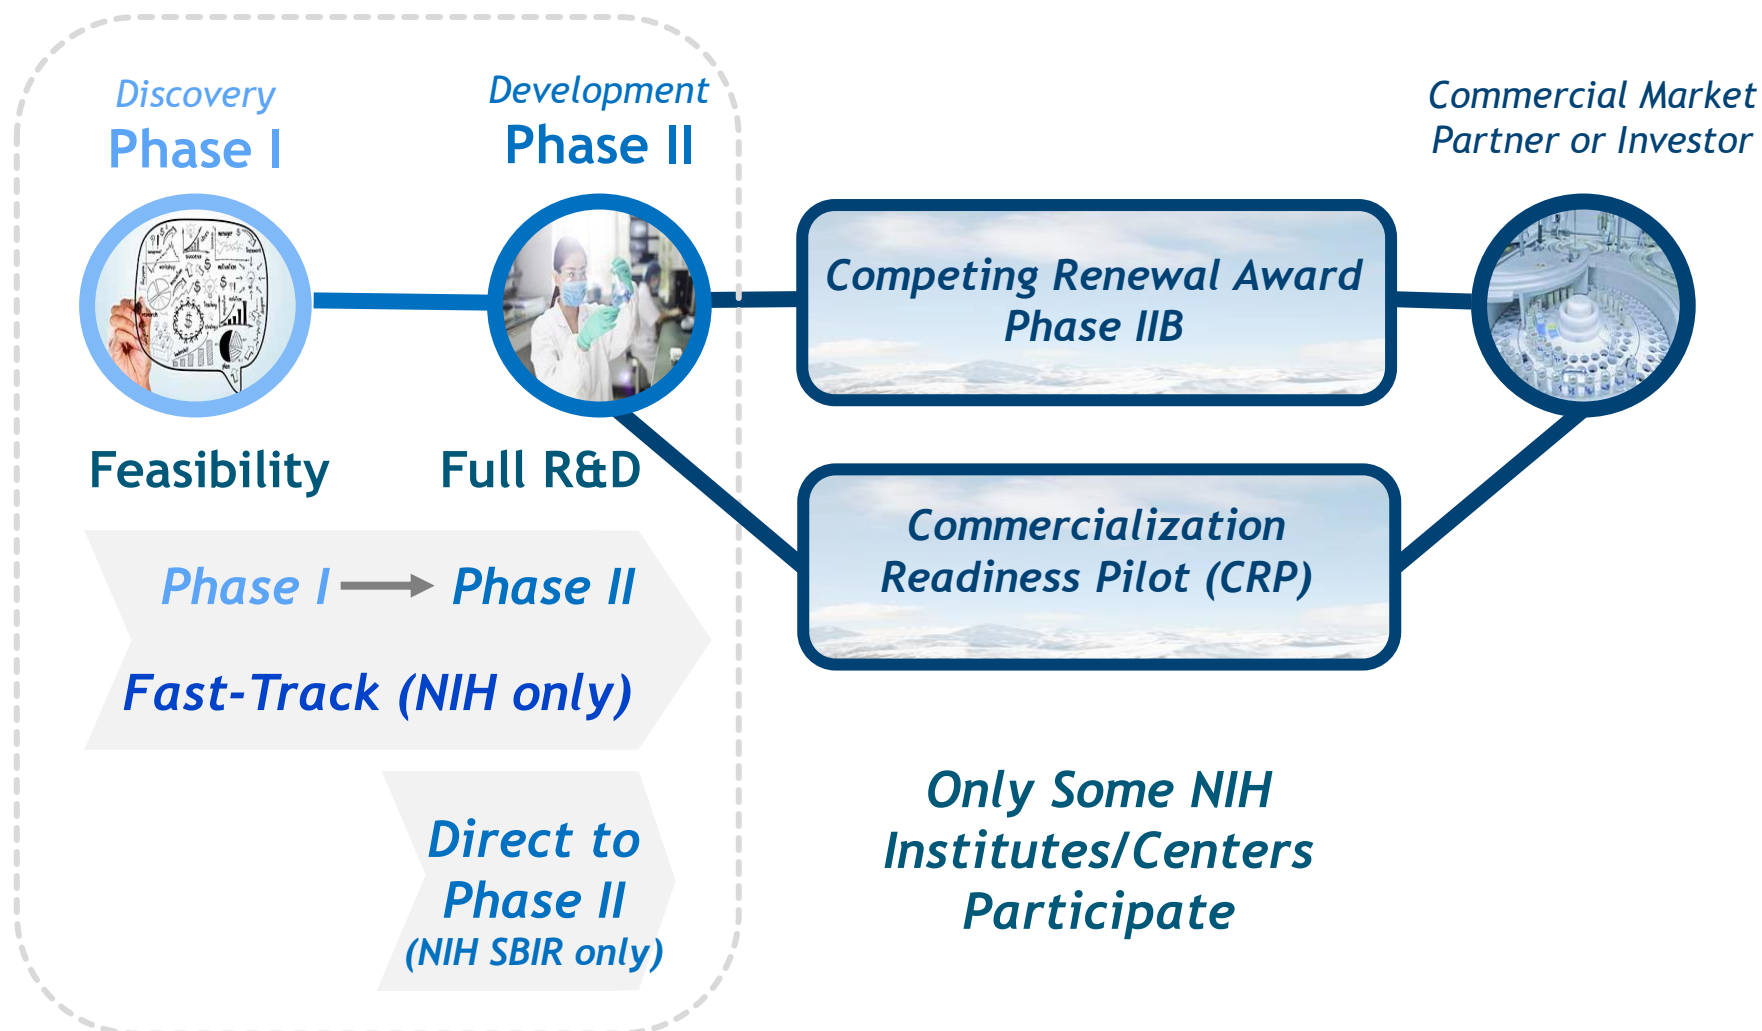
Discovery
Phase I

Development
Phase II

Commercial Market
Partner or Investor

Competing Renewal Award
Phase IIB

Feasibility

Full R&D

Commercialization
Readiness Pilot (CRP)

Phase I → Phase II

Fast-Track (NIH only)

Direct to
Phase II
(NIH SBIR only)

Only Some NIH
Institutes/Centers
Participate